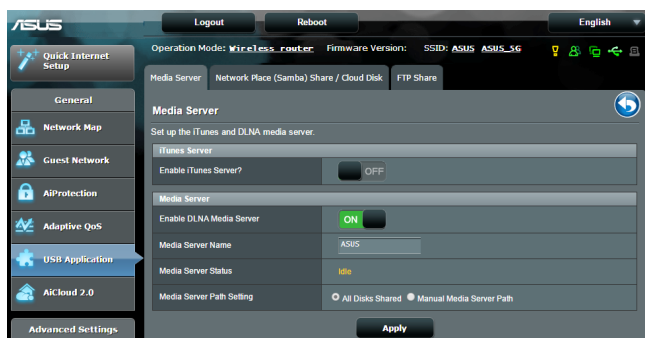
/ISUS

Logout

Reboot

English

Quick Internet Setup

Operation Mode: Wireless router Firmware Version: SSID: ASUS ASUS_5G

General

Network Map

Guest Network

AiProtection

Adaptive QoS

USB Application

AiCloud 2.0

Advanced Settings

Media Server

Network Place (Samba) Share / Cloud Disk

FTP Share

Media Server

Set up the iTunes and DLNA media server.

iTunes Server

Enable iTunes Server?

OFF

Media Server

Enable DLNA Media Server

ON

Media Server Name

ASUS

Media Server Status

Idle

Media Server Path Setting

All Disks Shared

Manual Media Server Path

Apply